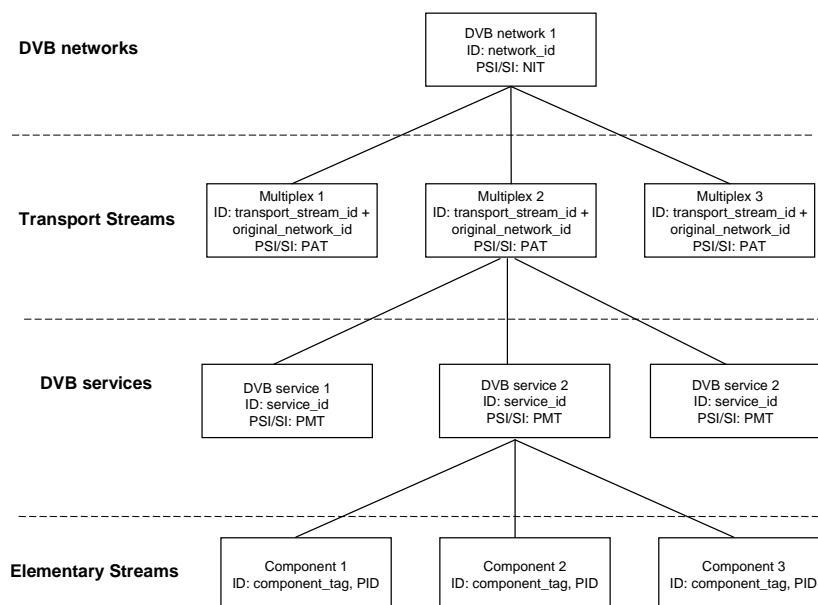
DVB networks

DVB network 1
ID: network_id
PSI/SI: NIT

Transport Streams

Multiplex 1
ID: transport_stream_id + original_network_id
PSI/SI: PAT

Multiplex 2
ID: transport_stream_id + original_network_id
PSI/SI: PAT

Multiplex 3
ID: transport_stream_id + original_network_id
PSI/SI: PAT

DVB services

DVB service 1
ID: service_id
PSI/SI: PMT

DVB service 2
ID: service_id
PSI/SI: PMT

DVB service 2
ID: service_id
PSI/SI: PMT

Elementary Streams

Component 1
ID: component_tag, PID

Component 2
ID: component_tag, PID

Component 3
ID: component_tag, PID